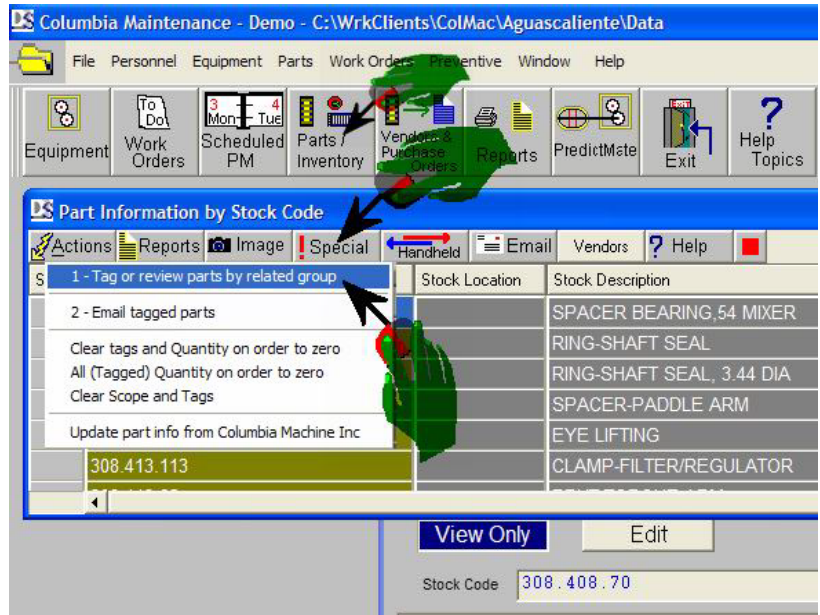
Columbia Maintenance - Demo - C:\WrkClients\ColMac\Aguascaliente\Data

File Personnel Equipment Parts Work Orders Preventive Window Help

Equipment
Work Orders
Scheduled PM
Parts / Inventory
Vendors & Purchase Orders
Reports
PredictMste
Exit
Help Topics

To Do
3 Mon 4 Tue

Part Information by Stock Code

Actions Reports Image Special Handheld Email Vendors Help

1 - Tag or review parts by related group
2 - Email tagged parts
Clear tags and Quantity on order to zero
All (Tagged) Quantity on order to zero
Clear Scope and Tags
Update part info from Columbia Machine Inc

| S | Stock Location | Stock Description |
|---|---|---|
| | | SPACER BEARING,54 MIXER |
| | | RING-SHAFT SEAL |
| | | RING-SHAFT SEAL, 3.44 DIA |
| | | SPACER-PADDLE ARM |
| | | EYE LIFTING |
| 308.413.113 | | CLAMP-FILTER/REGULATOR |

View Only
Edit

Stock Code 308.408.70